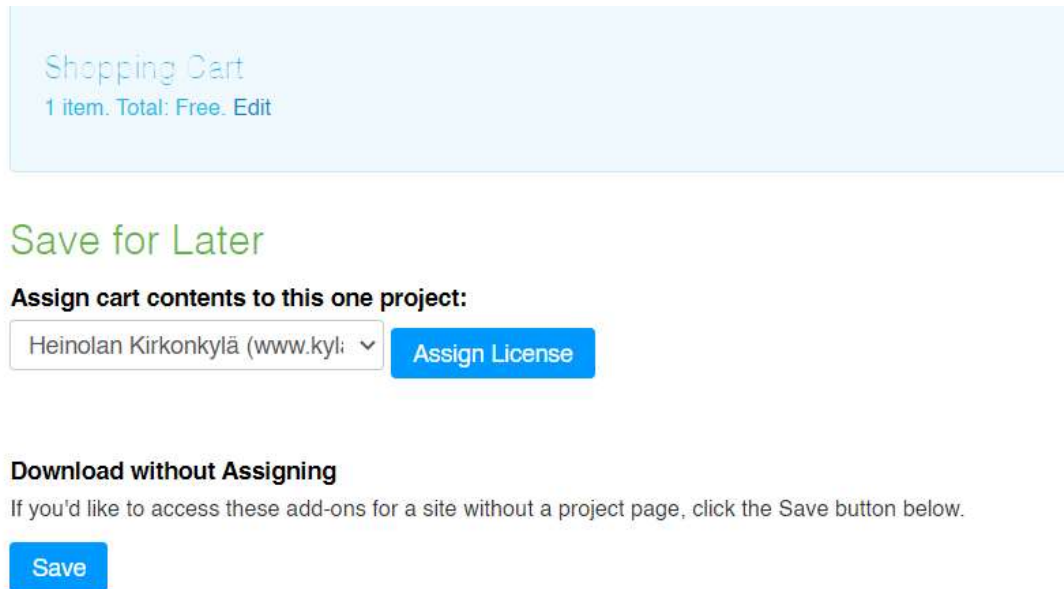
Shopping Cart
1 item. Total: Free. Edit

Save for Later

Assign cart contents to this one project:

Heinolan Kirkonkylä (www.kyl

Assign License

Download without Assigning

If you'd like to access these add-ons for a site without a project page, click the Save button below.

Save